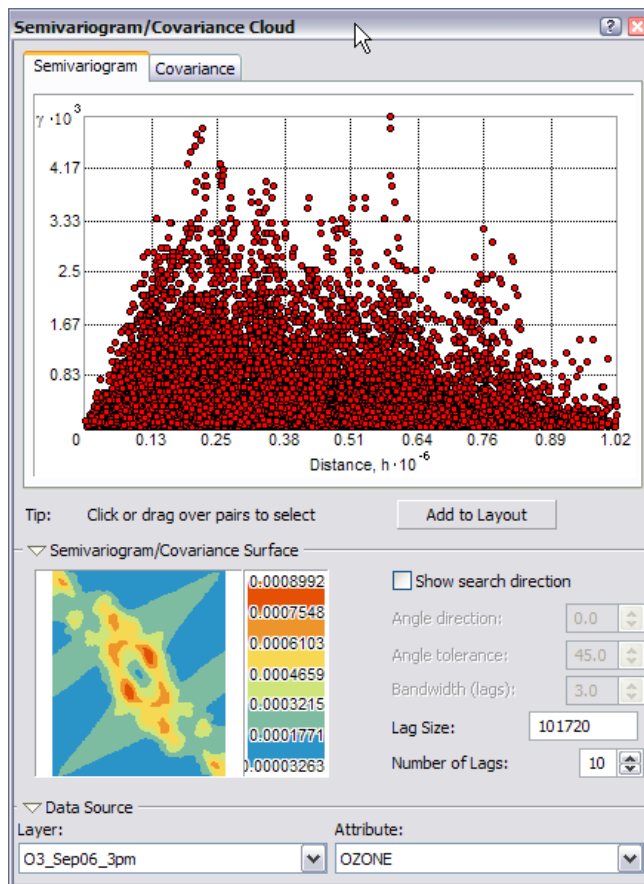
Semivariogram/Covariance Cloud

Semivariogram
Covariance

$\gamma \cdot 10^3$
4.17
3.33
2.5
1.67
0.83
0
0.13
0.25
0.38
0.51
0.64
0.76
0.89
1.02
Distance, $h \cdot 10^{-6}$

Tip: Click or drag over pairs to select
Add to Layout

Semivariogram/Covariance Surface
0.0008992
0.0007548
0.0006103
0.0004659
0.0003215
0.0001771
0.00003263

Show search direction
Angle direction: 0.0
Angle tolerance: 45.0
Bandwidth (lags): 3.0
Lag Size: 101720
Number of Lags: 10

Data Source
Layer:
O3_Sep06_3pm
Attribute:
OZONE